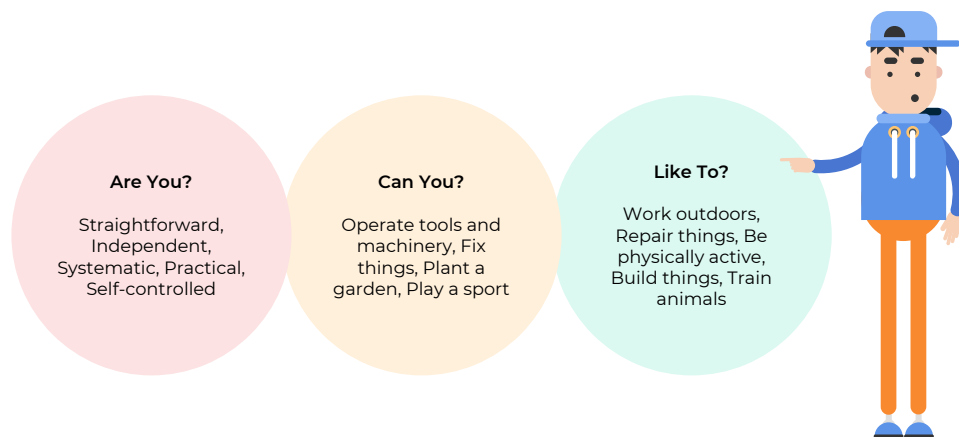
Are You?

Straightforward, Independent, Systematic, Practical, Self-controlled

Can You?

Operate tools and machinery, Fix things, Plant a garden, Play a sport

Like To?

Work outdoors, Repair things, Be physically active, Build things, Train animals